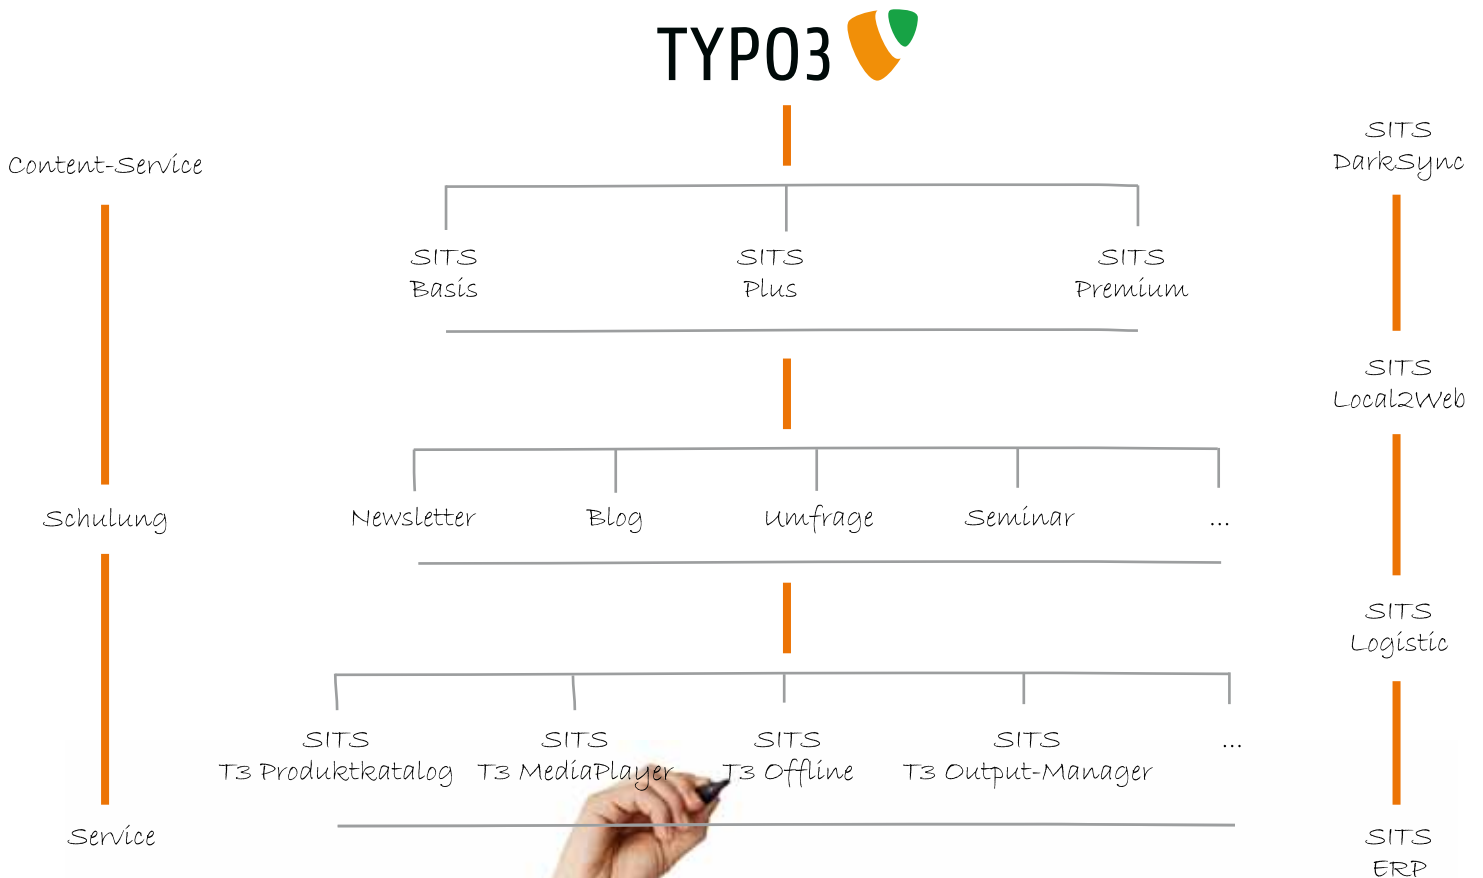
TYPO3

Content-Service

Schulung

Service

SITS
Basis

SITS
Plus

SITS
Premium

Newsletter

Blog

Umfrage

Seminar

...

SITS
T3 Produktkatalog

SITS
T3 MediaPlayer

SITS
T3 Offline

SITS
T3 Output-Manager

...

SITS
DarkSync

SITS
Local2Web

SITS
Logistic

SITS
ERP